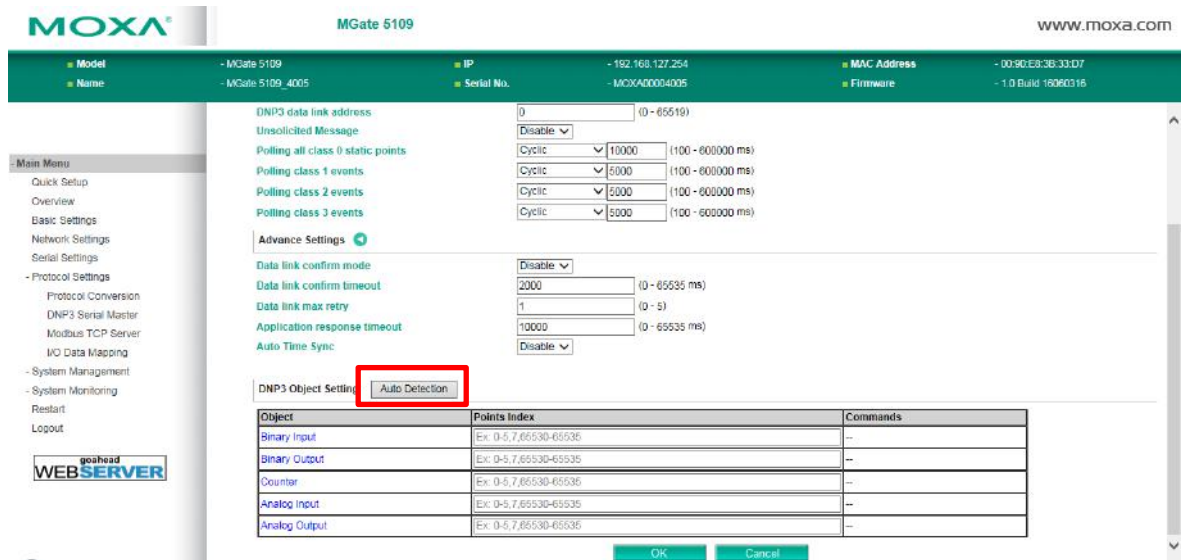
MOXA® MGate 5109 www.moxa.com

Model - MGate 5109
Name - MGate 5109_4005
IP - 192.168.127.254
Serial No. - MOXA00004005
MAC Address - 00:90:E8:3B:33:D7
Firmware - 1.0 Build 16060316

- Main Menu
Quick Setup
Overview
Basic Settings
Network Settings
Serial Settings
- Protocol Settings
Protocol Conversion
DNP3 Serial Master
Modbus TCP Server
I/O Data Mapping
- System Management
- System Monitoring
Restart
Logout

goahead WEBSERVER

DNP3 data link address 0 (0 - 65519)
Unsolicited Message Disable
Polling all class 0 static points Cyclic 10000 (100 - 600000 ms)
Polling class 1 events Cyclic 5000 (100 - 600000 ms)
Polling class 2 events Cyclic 5000 (100 - 600000 ms)
Polling class 3 events Cyclic 5000 (100 - 600000 ms)

Advance Settings

Data link confirm mode Disable
Data link confirm timeout 2000 (0 - 65535 ms)
Data link max retry 1 (0 - 5)
Application response timeout 10000 (0 - 65535 ms)
Auto Time Sync Disable

DNP3 Object Setting Auto Detection

| Object | Points Index | Commands |
|---|---|---|
| Binary Input | Ex: 0-5,7,65530-65535 | -- |
| Binary Output | Ex: 0-5,7,65530-65535 | -- |
| Counter | Ex: 0-5,7,65530-65535 | -- |
| Analog Input | Ex: 0-5,7,65530-65535 | -- |
| Analog Output | Ex: 0-5,7,65530-65535 | -- |

OK Cancel